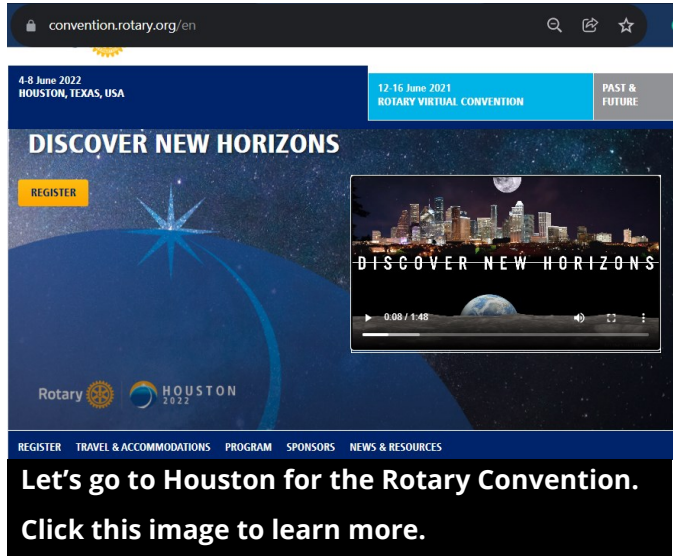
convention.rotary.org/en

4-8 June 2022
HOUSTON, TEXAS, USA

12-16 June 2021
ROTARY VIRTUAL CONVENTION

PAST & FUTURE

DISCOVER NEW HORIZONS

REGISTER

DISCOVER NEW HORIZONS

0:08 / 1:48

Rotary

HOUSTON 2022

REGISTER TRAVEL & ACCOMMODATIONS PROGRAM SPONSORS NEWS & RESOURCES

Let's go to Houston for the Rotary Convention.

Click this image to learn more.